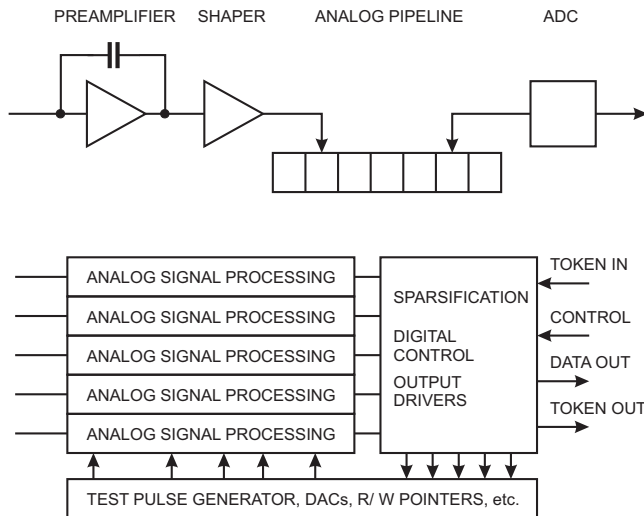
PREAMPLIFIER SHAPER ANALOG PIPELINE ADC

ANALOG SIGNAL PROCESSING
ANALOG SIGNAL PROCESSING
ANALOG SIGNAL PROCESSING
ANALOG SIGNAL PROCESSING
ANALOG SIGNAL PROCESSING

SPARSIFICATION
DIGITAL CONTROL
OUTPUT DRIVERS

TOKEN IN
CONTROL
DATA OUT
TOKEN OUT

TEST PULSE GENERATOR, DACs, R/ W POINTERS, etc.